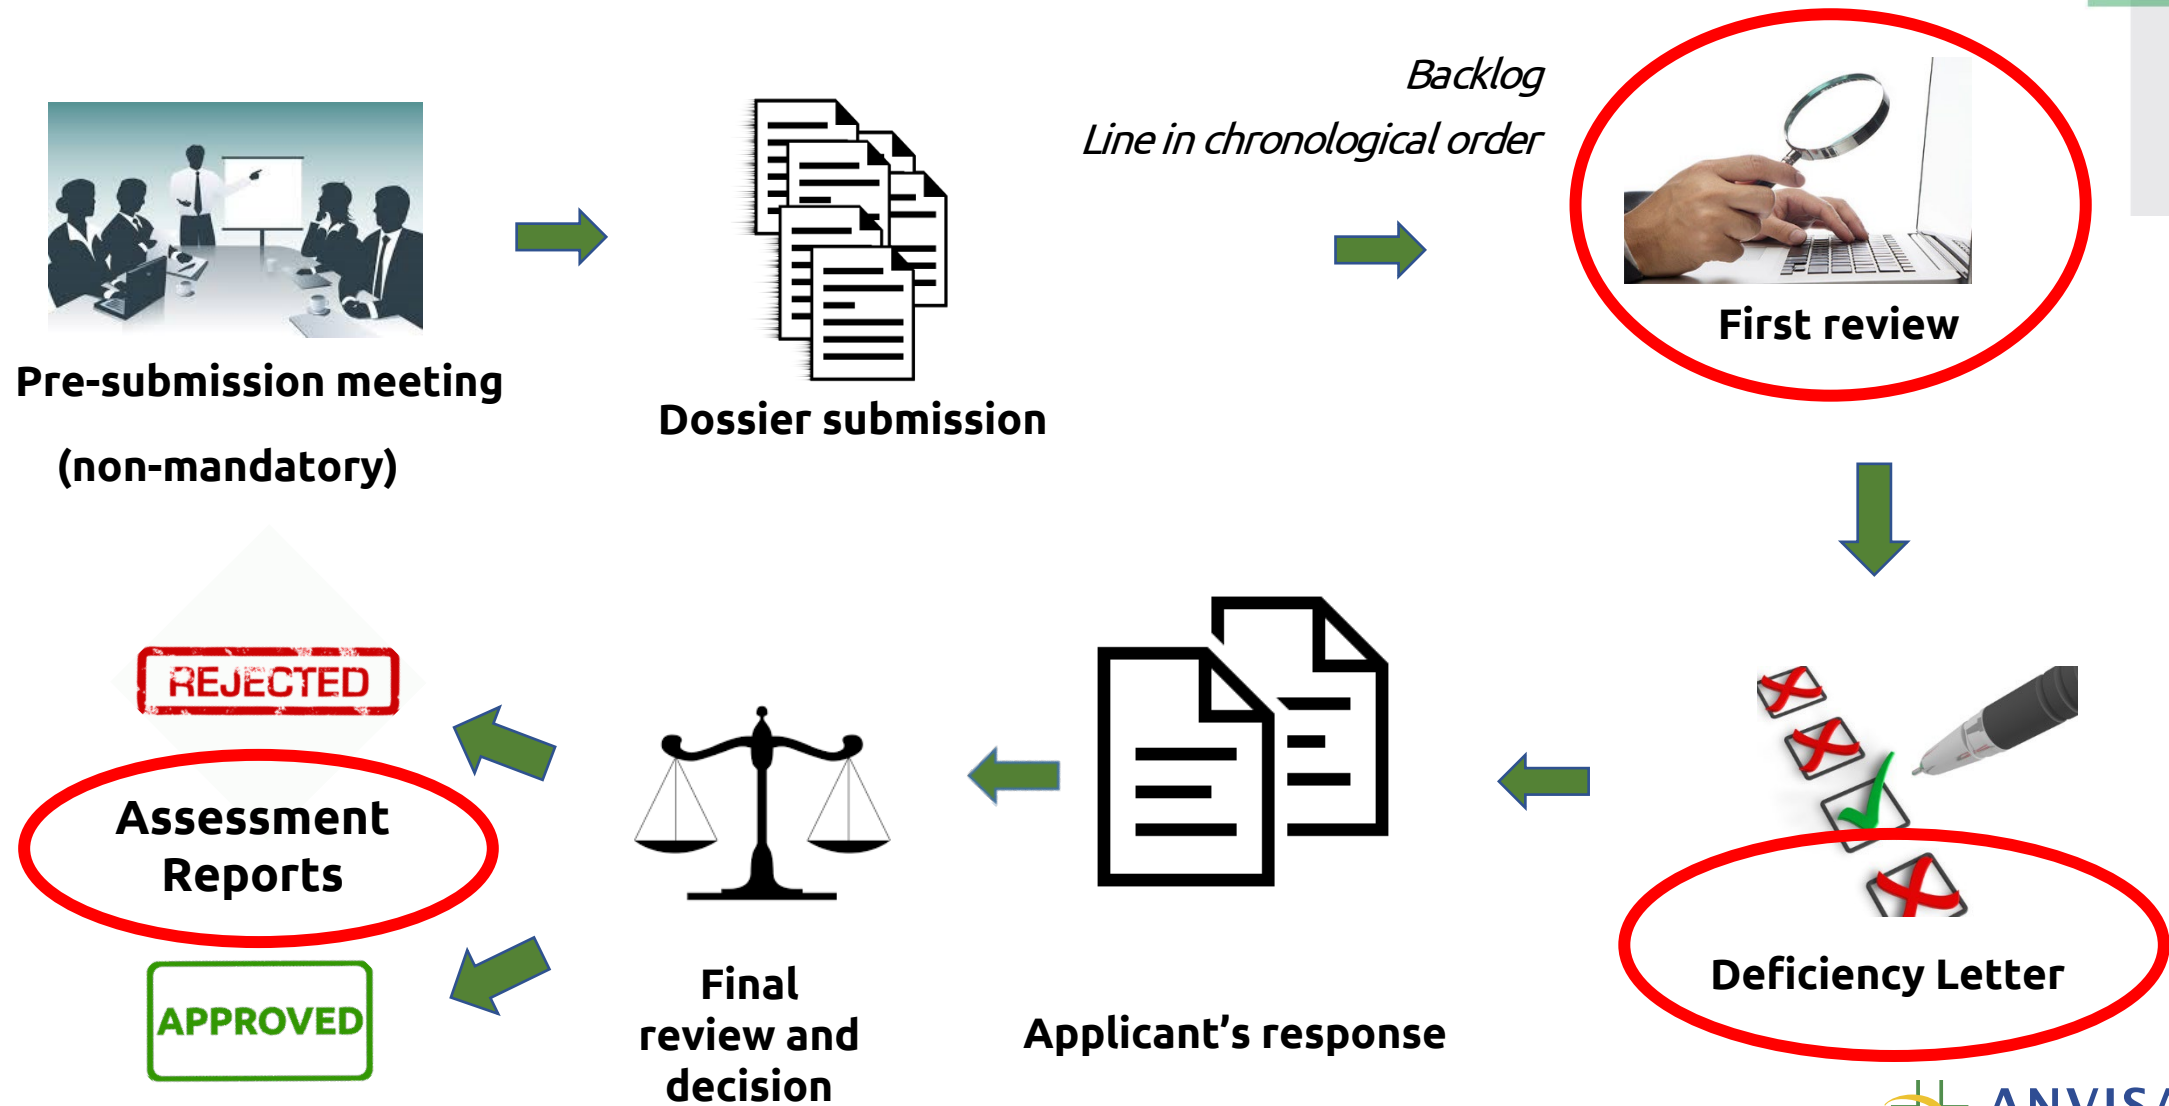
Pre-submission meeting

(non-mandatory)

Dossier submission

Backlog

Line in chronological order

First review

Deficiency Letter

Applicant's response

Final review and decision

REJECTED

Assessment Reports

APPROVED

ANVISA